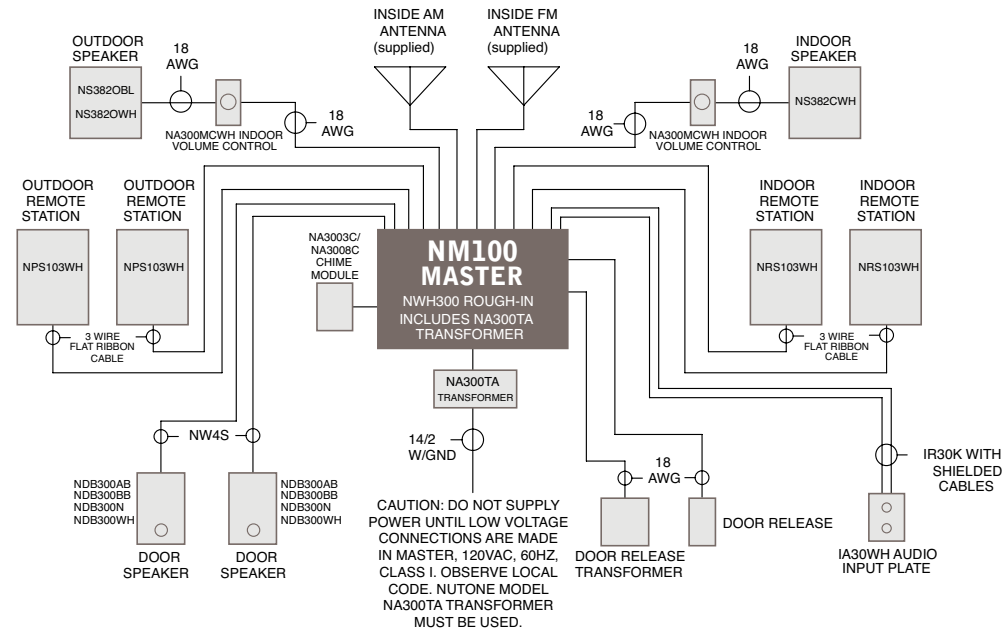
INSIDE AM ANTENNA (supplied)

INSIDE FM ANTENNA (supplied)

OUTDOOR SPEAKER

NS382OBL

NS382OWH

18 AWG

18 AWG

NA300MCWH INDOOR VOLUME CONTROL

INDOOR SPEAKER

NS382CWH

18 AWG

18 AWG

NA300MCWH INDOOR VOLUME CONTROL

OUTDOOR REMOTE STATION

NPS103WH

OUTDOOR REMOTE STATION

NPS103WH

3 WIRE FLAT RIBBON CABLE

NA3003C/ NA3008C CHIME MODULE

NM100 MASTER

NWH300 ROUGH-IN INCLUDES NA300TA TRANSFORMER

INDOOR REMOTE STATION

NRS103WH

INDOOR REMOTE STATION

NRS103WH

3 WIRE FLAT RIBBON CABLE

NA300TA TRANSFORMER

NW4S

14/2 W/GND

NDB300AB
NDB300BB
NDB300N
NDB300WH

DOOR SPEAKER

NDB300AB
NDB300BB
NDB300N
NDB300WH

DOOR SPEAKER

CAUTION: DO NOT SUPPLY POWER UNTIL LOW VOLTAGE CONNECTIONS ARE MADE IN MASTER, 120VAC, 60HZ, CLASS I. OBSERVE LOCAL CODE. NUTONE MODEL NA300TA TRANSFORMER MUST BE USED.

18 AWG

DOOR RELEASE TRANSFORMER

DOOR RELEASE

IR30K WITH SHIELDED CABLES

IA30WH AUDIO INPUT PLATE